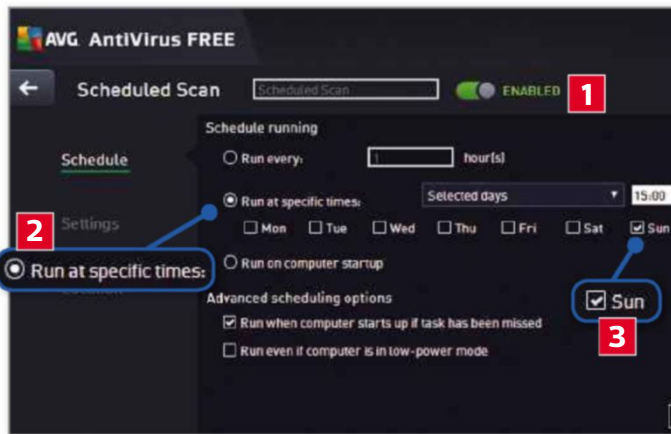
AVG AntiVirus FREE

Scheduled Scan Scheduled Scan ENABLED 1

Schedule

Settings

Schedule running

Run every: 1 hour(s)

Run at specific times: Selected days 15:00

Mon Tue Wed Thu Fri Sat Sun

2

Run at specific times:

Run on computer startup

Advanced scheduling options

Run when computer starts up if task has been missed

Run even if computer is in low-power mode

Sun

3